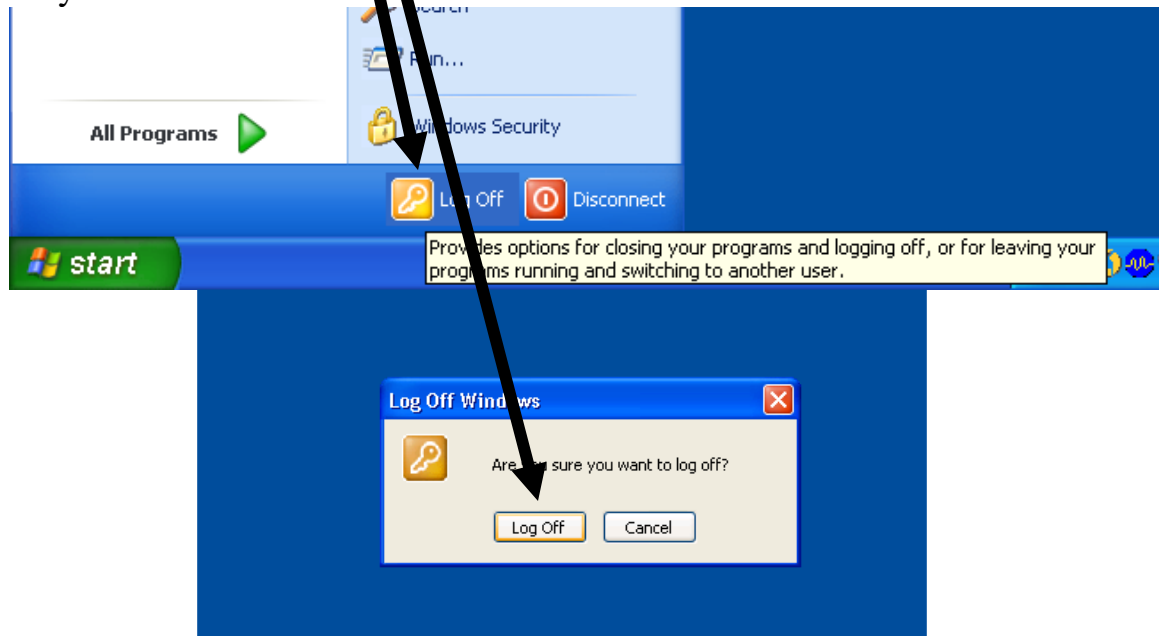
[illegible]

Search

Run...

All Programs

Windows Security

Log Off

Disconnect

start

Provides options for closing your programs and logging off, or for leaving your programs running and switching to another user.

Log Off Windows

Are you sure you want to log off?

Log Off

Cancel